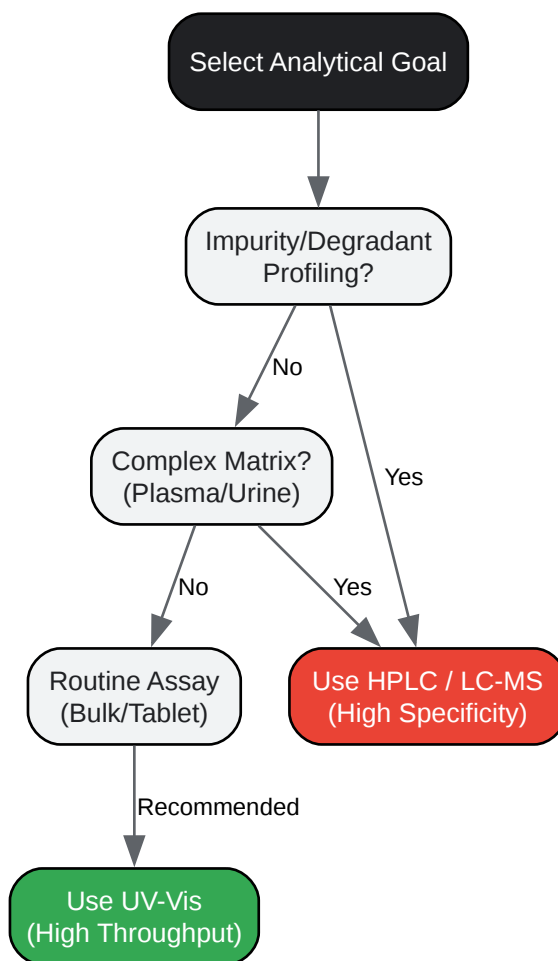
Select Analytical Goal

Impurity/Degradant Profiling?

No

Yes

Complex Matrix? (Plasma/Urine)

No

Yes

Routine Assay (Bulk/Tablet)

Use HPLC / LC-MS (High Specificity)

Recommended

Use UV-Vis (High Throughput)